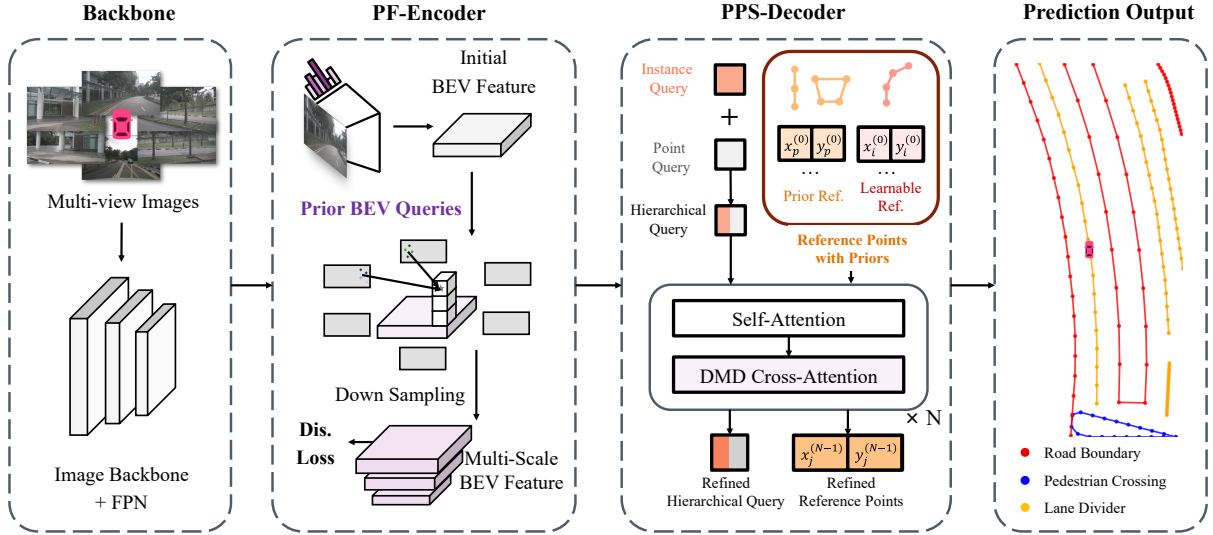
Backbone

Multi-view Images

Image Backbone + FPN

PF-Encoder

Initial BEV Feature

Prior BEV Queries

Down Sampling

Dis. Loss

Multi-Scale BEV Feature

PPS-Decoder

Instance Query

+

Point Query

Hierarchical Query

$x_p^{(0)}$ $y_p^{(0)}$

...

Prior Ref.

$x_l^{(0)}$ $y_l^{(0)}$

...

Learnable Ref.

Reference Points with Priors

Self-Attention

DMD Cross-Attention

× N

Refined Hierarchical Query

$x_j^{(N-1)}$ $y_j^{(N-1)}$

Refined Reference Points

Prediction Output

Road Boundary

Pedestrian Crossing

Lane Divider